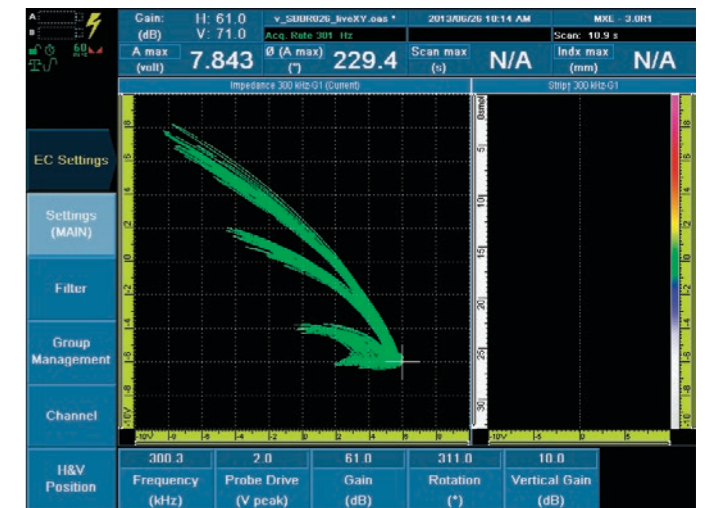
A:
B:
60

Gain: (dB) H: 61.0 V: 71.0
v_SDDR026_liveXY.oes *
Acq. Rate 301 Hz
2013/06/26 10:14 AM
MXL - 3.0R1
Scan: 10.9 s

A max (volt) 7.843
Ø (A max) (°) 229.4
Scan max (s) N/A
Indx max (mm) N/A

Impedance 300 kHz-G1 (Current)
Strip: 300 kHz-G1

EC Settings
Settings (MAIN)
Filter
Group Management
Channel
H&V Position

8
6
4
2
0
-2
-4
-6
-8
-10V
-10V
-8
-6
-4
-2
0
2
4
6
8

0sec
5
10
15
20
25
30

-10V
-5
0
5

8
6
4
2
0
-2
-4
-6
-8
-10

| 300.3 | 2.0 | 61.0 | 311.0 | 10.0 |
|---|---|---|---|---|
| Frequency (kHz) | Probe Drive (V peak) | Gain (dB) | Rotation (°) | Vertical Gain (dB) |